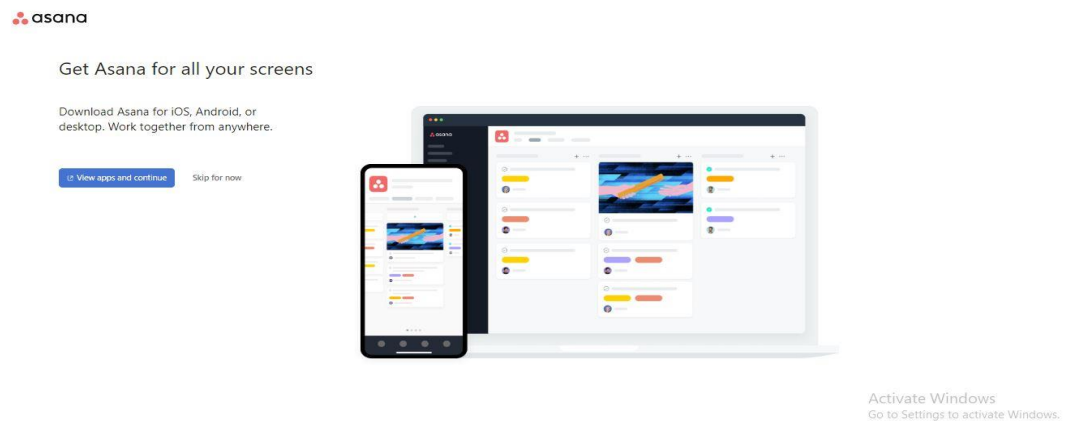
asana

Get Asana for all your screens

Download Asana for iOS, Android, or desktop. Work together from anywhere.

View apps and continue

Skip for now

asana

Activate Windows
Go to Settings to activate Windows.